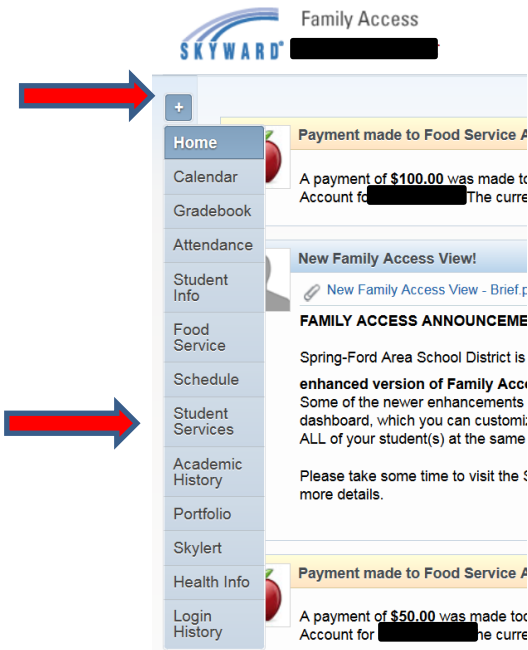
SKYWARD® Family Access

+

Home
Calendar
Gradebook
Attendance
Student Info
Food Service
Schedule
Student Services
Academic History
Portfolio
Skylert
Health Info
Login History

Payment made to Food Service A

A payment of **$100.00** was made to Account for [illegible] The curre

New Family Access View!

New Family Access View - Brief.p

FAMILY ACCESS ANNOUNCEME

Spring-Ford Area School District is

**enhanced version of Family Acc** Some of the newer enhancements dashboard, which you can customi ALL of your student(s) at the same

Please take some time to visit the S more details.

Payment made to Food Service A

A payment of **$50.00** was made to Account for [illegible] he curre